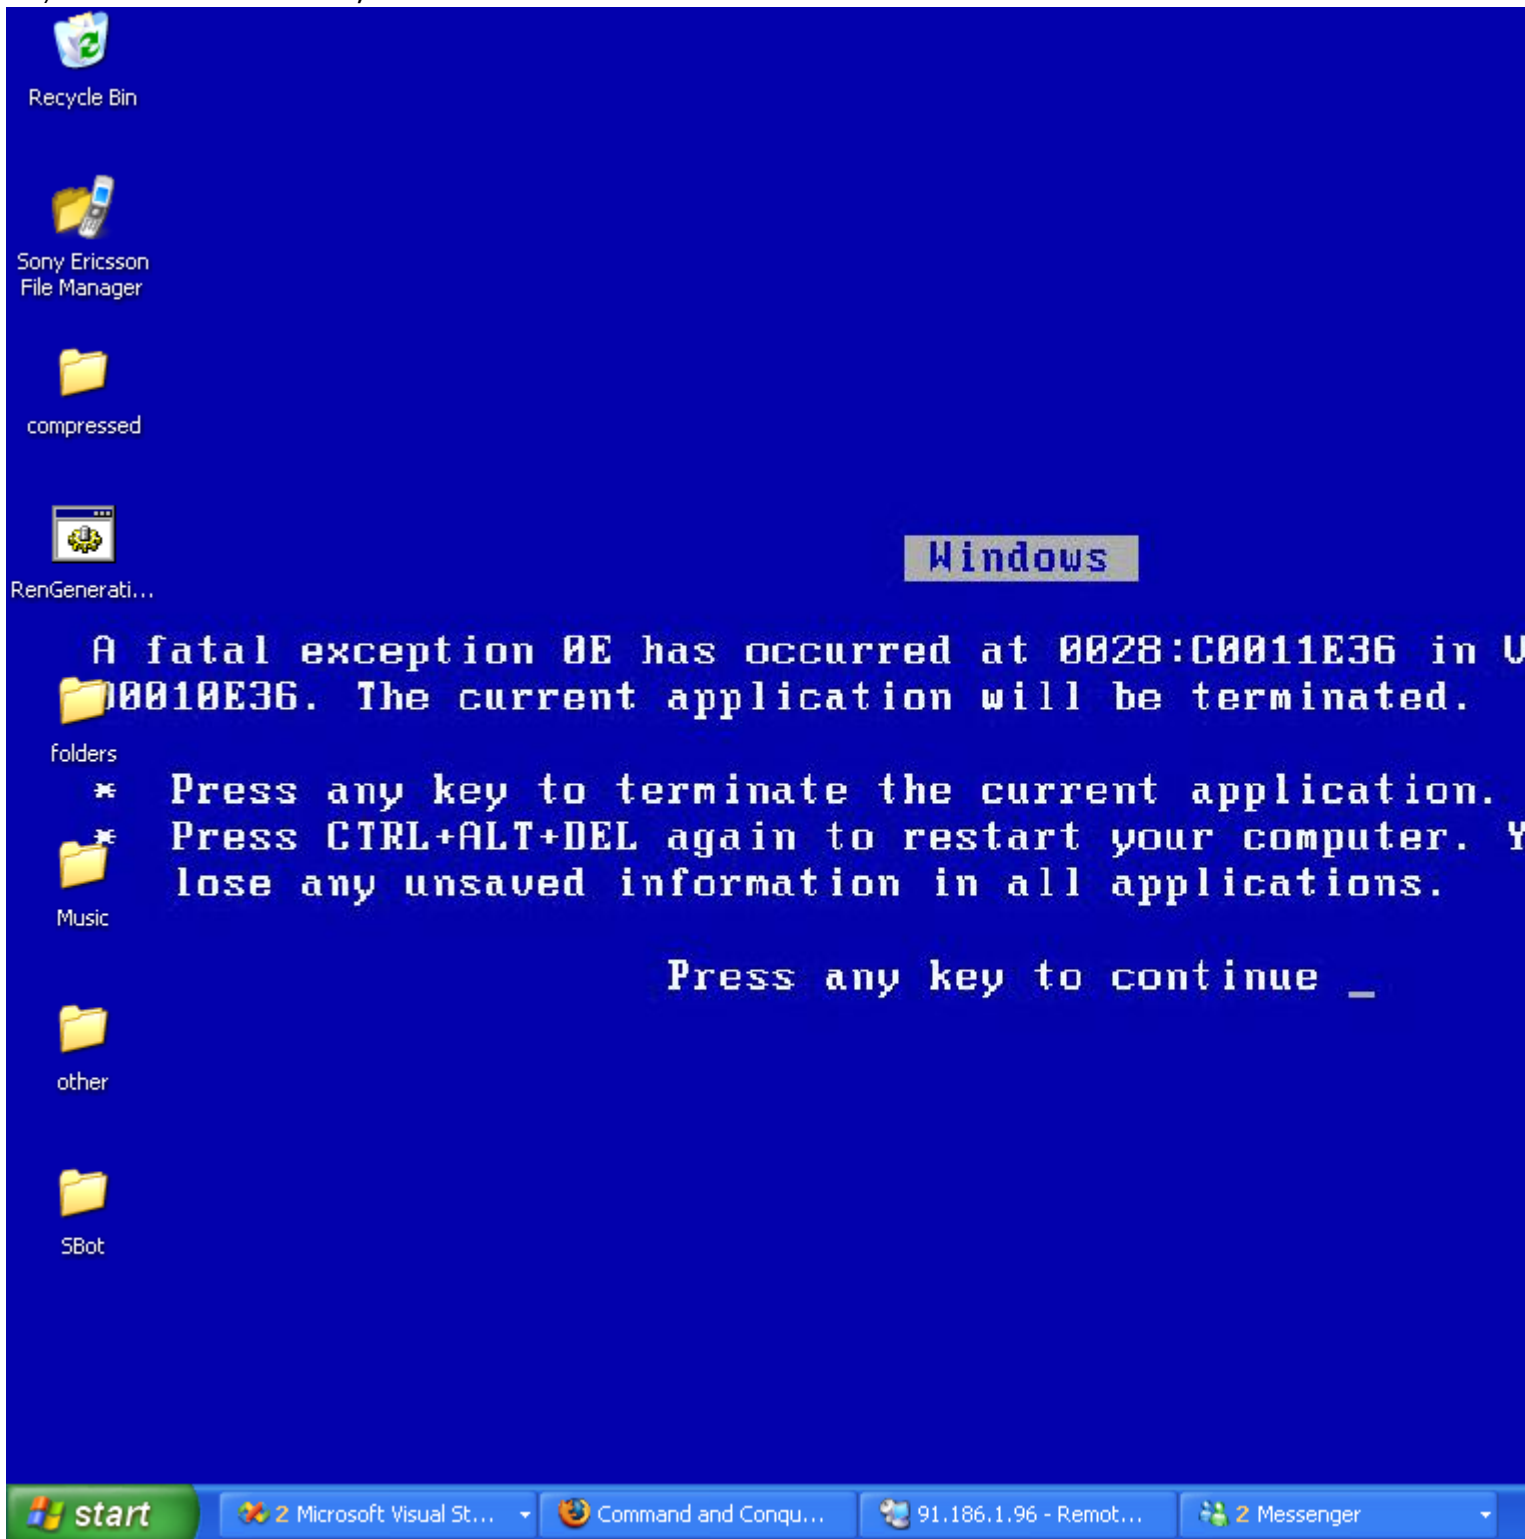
Recycle Bin

Sony Ericsson File Manager

compressed

RenGenerati...

Windows

A fatal exception 0E has occurred at 0028:C0011E36 in V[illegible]
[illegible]00010E36. The current application will be terminated.

folders

* Press any key to terminate the current application.
* Press CTRL+ALT+DEL again to restart your computer. Y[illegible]
lose any unsaved information in all applications.

Music

Press any key to continue _

other

SBot

start

2 Microsoft Visual St...

Command and Conqu...

91.186.1.96 - Remot...

2 Messenger